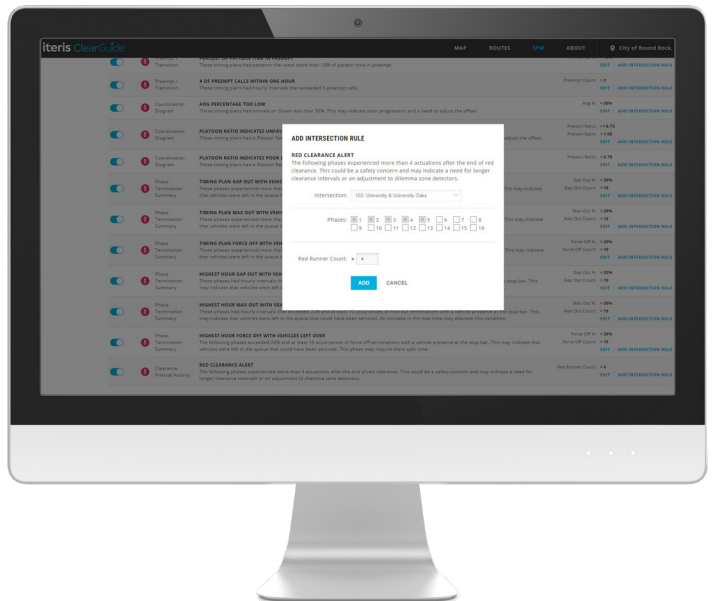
iteris ClearGuide

MAP ROUTES SPM ABOUT City of Round Rock

Preempt / Transition
PERCENT OF PREEMPT TIME IN PREEMPT
These timing plans had patterns that were more than 10% of percent time in preempt.

Preempt / Transition
# OF PREEMPT CALLS WITHIN ONE HOUR
These timing plans had hourly intervals that exceeded 3 preempt calls.
Preempt Count > 3
EDIT ADD INTERSECTION RULE

Coordination Diagram
AOG PERCENTAGE TOO LOW
These timing plans had Arrivals on Green less than 30%. This may indicate poor progression and a need to adjust the offset.
Aog % < 30%
EDIT ADD INTERSECTION RULE

Coordination Diagram
PLATOON RATIO INDICATES UNFAV
These timing plans had a Platoon Rat
adjust the offset.
Platoon Ratio < 0.75
Platoon Ratio > 1.00
EDIT ADD INTERSECTION RULE

Coordination Diagram
PLATOON RATIO INDICATES POOR
These timing plans had a Platoon Rat
Platoon Ratio < 0.75
EDIT ADD INTERSECTION RULE

Phase Termination Summary
TIMING PLAN GAP OUT WITH VEH
These phases experienced more than
that vehicles were left in the queue t
This may indicate
Gap Out % > 20%
Gap Out Count > 10
EDIT ADD INTERSECTION RULE

Phase Termination Summary
TIMING PLAN MAX OUT WITH VEH
These phases experienced more than
that vehicles were left in the queue t
This may indicate
Max Out % > 20%
Max Out Count > 10
EDIT ADD INTERSECTION RULE

Phase Termination Summary
TIMING PLAN FORCE OFF WITH VEH
These phases experienced more than
that vehicles were left in the queue t
This may indicate
Force Off % > 20%
Force Off Count > 10
EDIT ADD INTERSECTION RULE

Phase Termination Summary
HIGHEST HOUR GAP OUT WITH VEH
These phases had hourly intervals th
may indicate that vehicles were left i
stop bar. This
Gap Out % > 20%
Gap Out Count > 10
EDIT ADD INTERSECTION RULE

Phase Termination Summary
HIGHEST HOUR MAX OUT WITH VEH
These phases had hourly intervals that exceeded 20% and at least 10 occurrences of max out terminations with a vehicle presence at the stop bar. This may indicate that vehicles were left in the queue that could have been serviced. An increase in the max time may alleviate this condition.
Max Out % > 20%
Max Out Count > 10
EDIT ADD INTERSECTION RULE

Phase Termination Summary
HIGHEST HOUR FORCE OFF WITH VEHICLES LEFT OVER
The following phases exceeded 20% and at least 10 occurrences of force off terminations with a vehicle presence at the stop bar. This may indicate that vehicles were left in the queue that could have been serviced. This phase may require more split time.
Force Off % > 20%
Force Off Count > 10
EDIT ADD INTERSECTION RULE

Clearance Interval Activity
RED CLEARANCE ALERT
The following phases experienced more than 4 actuations after the end of red clearance. This could be a safety concern and may indicate a need for longer clearance intervals or an adjustment to dilemma zone detectors.
Red Runner Count > 4
EDIT ADD INTERSECTION RULE

ADD INTERSECTION RULE

RED CLEARANCE ALERT
The following phases experienced more than 4 actuations after the end of red clearance. This could be a safety concern and may indicate a need for longer clearance intervals or an adjustment to dilemma zone detectors.

Intersection: 102: University & University Oaks

Phases: 1 2 3 4 5 6 7 8 9 10 11 12 13 14 15 16

Red Runner Count: > 4

ADD CANCEL